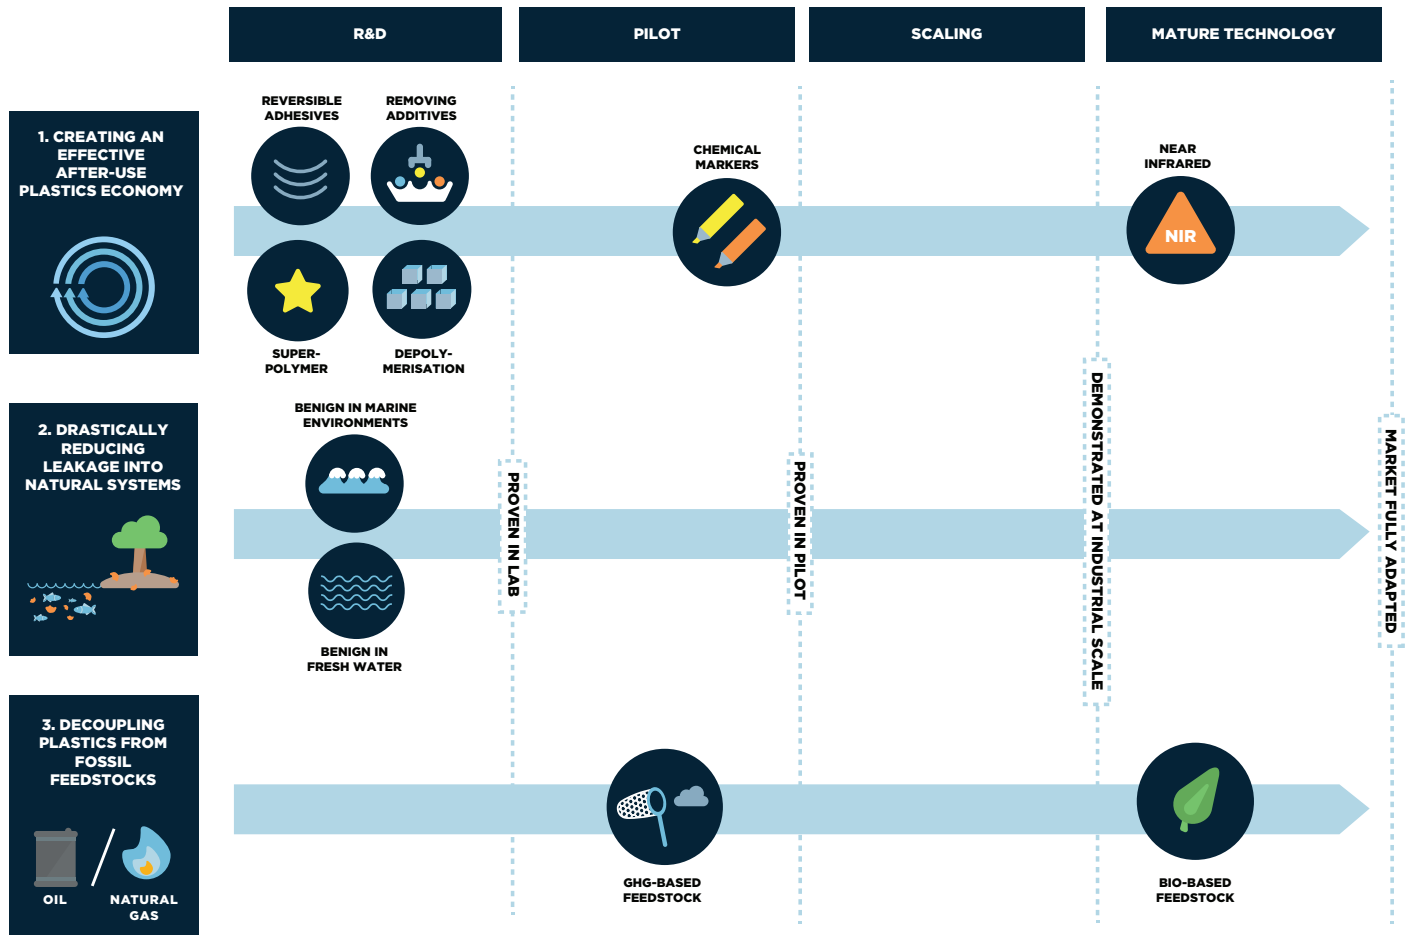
R&D

PILOT

SCALING

MATURE TECHNOLOGY

1. CREATING AN EFFECTIVE AFTER-USE PLASTICS ECONOMY

REVERSIBLE ADHESIVES

REMOVING ADDITIVES

SUPER-POLYMER

DEPOLY-MERISATION

CHEMICAL MARKERS

NEAR INFRARED

NIR

2. DRASTICALLY REDUCING LEAKAGE INTO NATURAL SYSTEMS

BENIGN IN MARINE ENVIRONMENTS

BENIGN IN FRESH WATER

PROVEN IN LAB

PROVEN IN PILOT

DEMONSTRATED AT INDUSTRIAL SCALE

MARKET FULLY ADAPTED

3. DECOUPLING PLASTICS FROM FOSSIL FEEDSTOCKS

OIL

NATURAL GAS

GHG-BASED FEEDSTOCK

BIO-BASED FEEDSTOCK